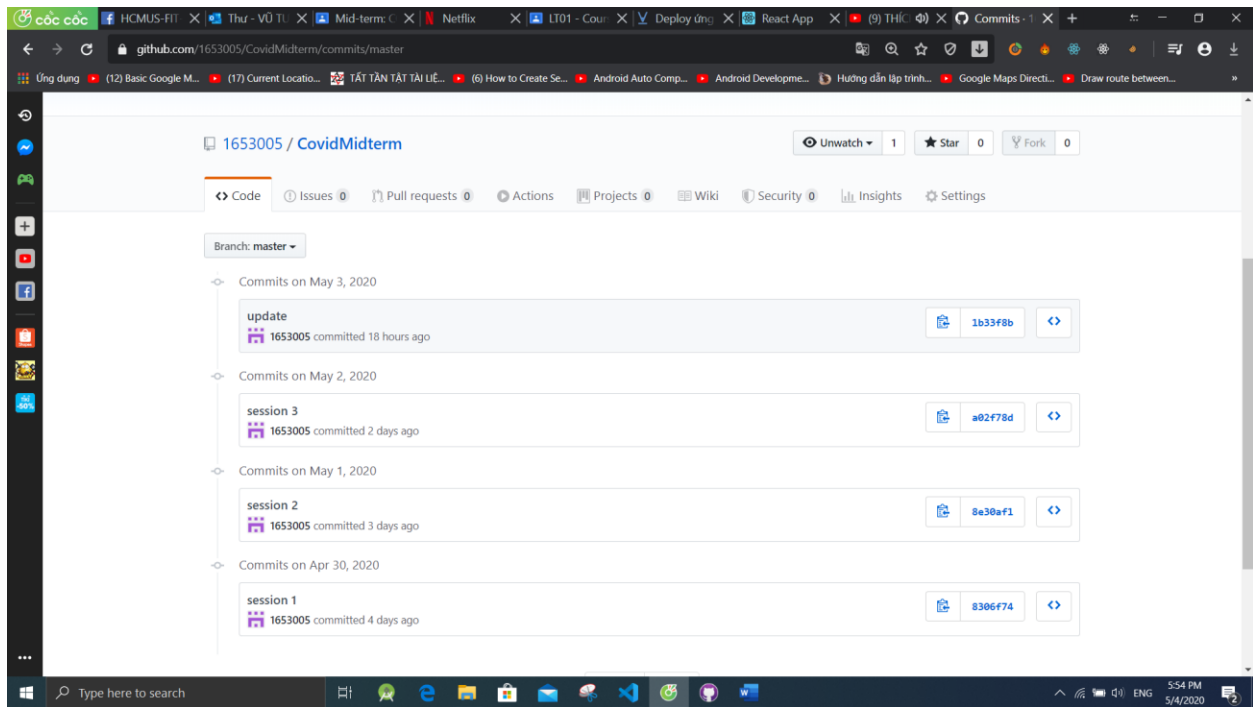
cốc cốc | HCMUS-FIT | Thư - VŨ TU | Mid-term: C | Netflix | LT01 - Cour | Deploy ứng | React App | (9) THÍC | Commits · 1

github.com/1653005/CovidMidterm/commits/master

Ứng dụng | (12) Basic Google M... | (17) Current Locatio... | TẤT TẦN TẬT TÀI LIỆ... | (6) How to Create Se... | Android Auto Comp... | Android Developme... | Hướng dẫn lập trình... | Google Maps Directi... | Draw route between...

1653005 / CovidMidterm

Unwatch 1 | Star 0 | Fork 0

Code | Issues 0 | Pull requests 0 | Actions | Projects 0 | Wiki | Security 0 | Insights | Settings

Branch: master

Commits on May 3, 2020

update
1653005 committed 18 hours ago
1b33f8b

Commits on May 2, 2020

session 3
1653005 committed 2 days ago
a02f78d

Commits on May 1, 2020

session 2
1653005 committed 3 days ago
8e30af1

Commits on Apr 30, 2020

session 1
1653005 committed 4 days ago
8306f74

Type here to search

ENG 5:54 PM 5/4/2020